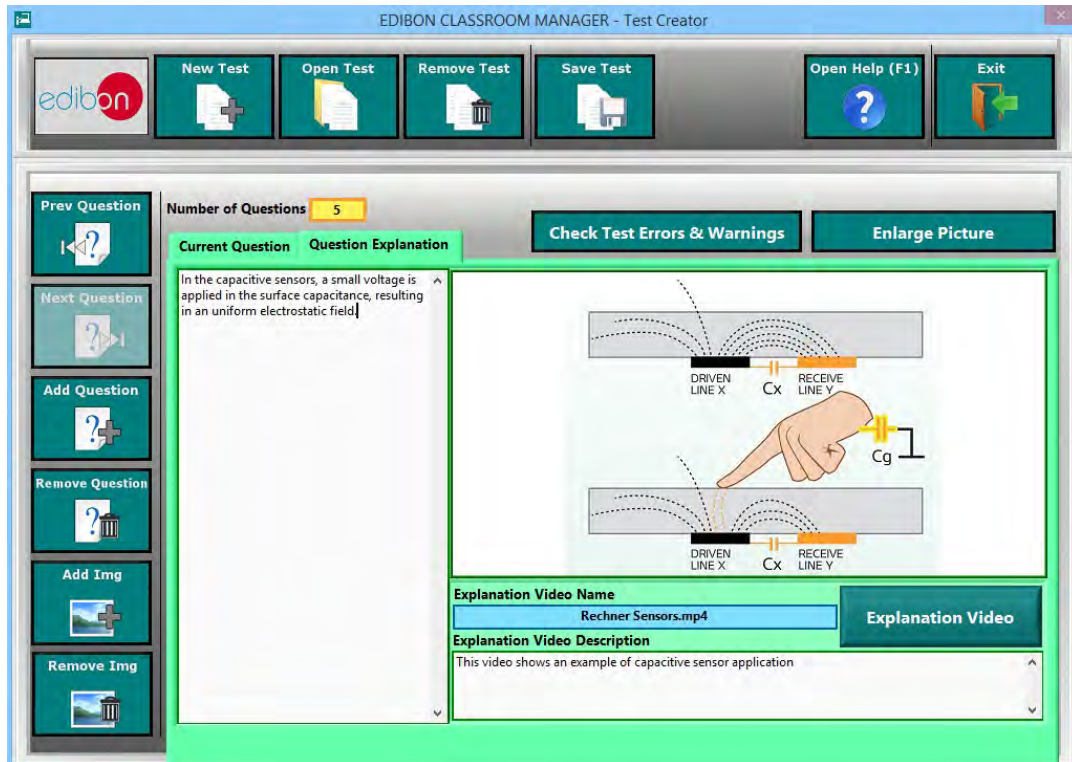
EDIBON CLASSROOM MANAGER - Test Creator

edibon

New Test

Open Test

Remove Test

Save Test

Open Help (F1)

Exit

Prev Question

Next Question

Add Question

Remove Question

Add Img

Remove Img

Number of Questions 5

Current Question

Question Explanation

Check Test Errors & Warnings

Enlarge Picture

In the capacitive sensors, a small voltage is applied in the surface capacitance, resulting in an uniform electrostatic field.

DRIVEN LINE X

Cx

RECEIVE LINE Y

Cg

DRIVEN LINE X

Cx

RECEIVE LINE Y

Explanation Video Name

Rechner Sensors.mp4

Explanation Video

Explanation Video Description

This video shows an example of capacitive sensor application